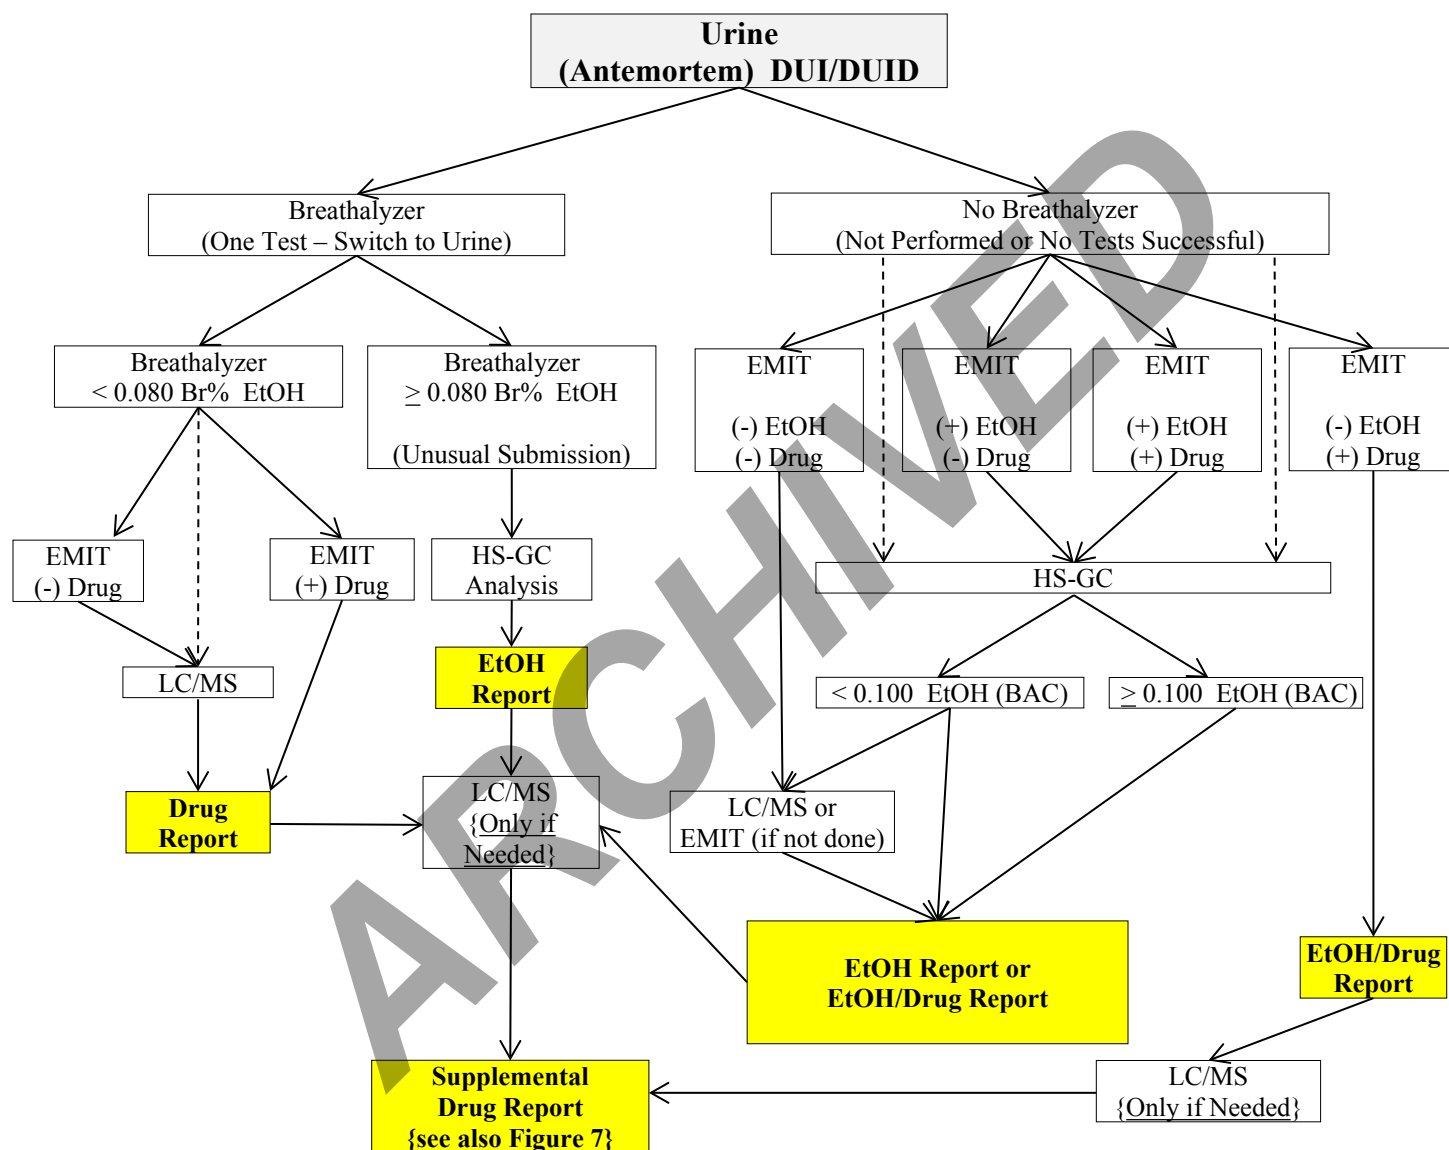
Urine
(Antemortem) DUI/DUID

Breathalyzer
(One Test – Switch to Urine)

No Breathalyzer
(Not Performed or No Tests Successful)

Breathalyzer
< 0.080 Br% EtOH

Breathalyzer
≥ 0.080 Br% EtOH
(Unusual Submission)

EMIT
(-) EtOH
(-) Drug

EMIT
(+) EtOH
(-) Drug

EMIT
(+) EtOH
(+) Drug

EMIT
(-) EtOH
(+) Drug

EMIT
(-) Drug

EMIT
(+) Drug

HS-GC
Analysis

HS-GC

LC/MS

EtOH
Report

< 0.100 EtOH (BAC)

≥ 0.100 EtOH (BAC)

Drug
Report

LC/MS
{Only if
Needed}

LC/MS or
EMIT (if not done)

EtOH Report or
EtOH/Drug Report

EtOH/Drug
Report

Supplemental
Drug Report
{see also Figure 7}

LC/MS
{Only if Needed}

ARCHIVED